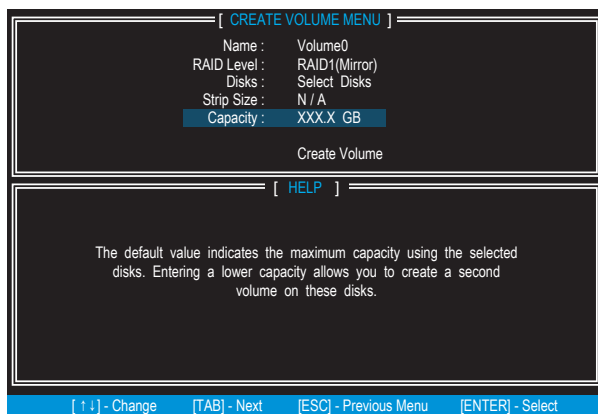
[ CREATE VOLUME MENU ]

Name : Volume0
RAID Level : RAID1(Mirror)
Disks : Select Disks
Strip Size : N / A
Capacity : XXX.X GB

Create Volume

[ HELP ]

The default value indicates the maximum capacity using the selected disks. Entering a lower capacity allows you to create a second volume on these disks.

[ ↑↓] - Change [TAB] - Next [ESC] - Previous Menu [ENTER] - Select